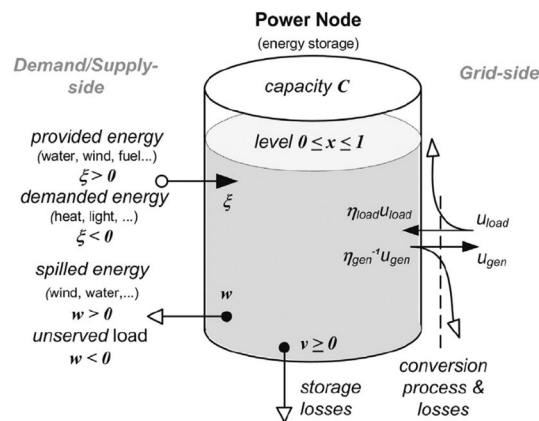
Power Node
(energy storage)

Demand/Supply-side

Grid-side

capacity $C$

level $0 \leq x \leq 1$

provided energy
(water, wind, fuel...)
$\xi > 0$
demanded energy
(heat, light, ...)
$\xi < 0$

$\xi$

$\eta_{load}u_{load}$

$u_{load}$

$\eta_{gen}^{-1}u_{gen}$

$u_{gen}$

spilled energy
(wind, water,...)
$w > 0$
unserved load
$w < 0$

$w$

$v \geq 0$

storage
losses

conversion
process &
losses